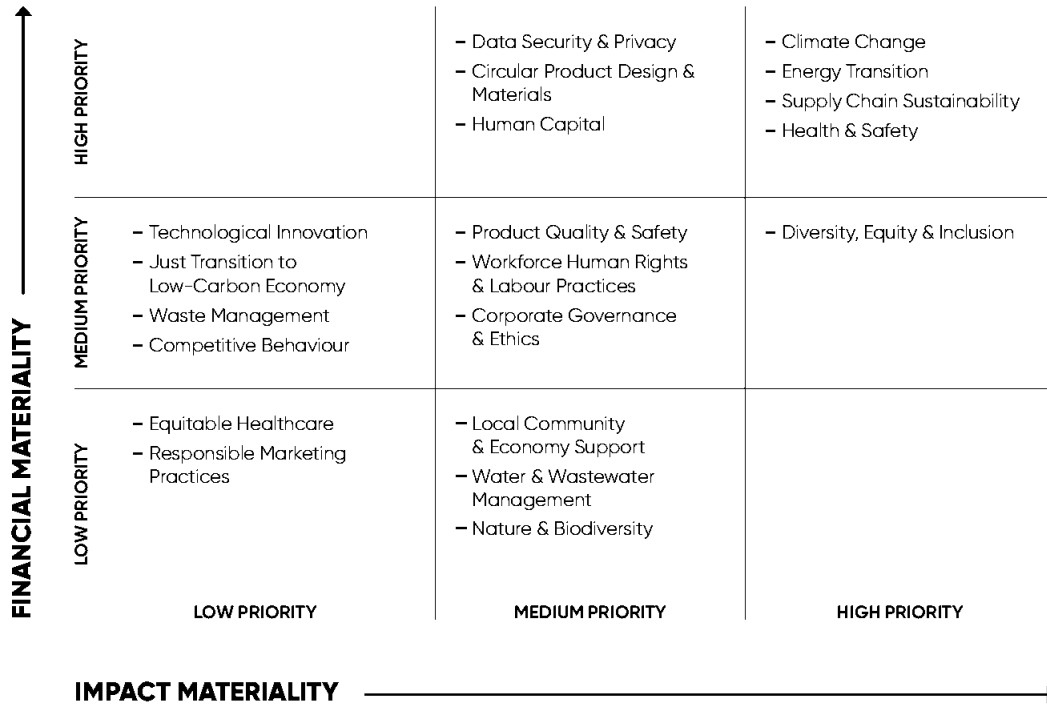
FINANCIAL MATERIALITY

| | | | |
|---|---|---|---|
| HIGH PRIORITY | | – Data Security & Privacy<br>– Circular Product Design & Materials<br>– Human Capital | – Climate Change<br>– Energy Transition<br>– Supply Chain Sustainability<br>– Health & Safety |
| MEDIUM PRIORITY | – Technological Innovation<br>– Just Transition to Low-Carbon Economy<br>– Waste Management<br>– Competitive Behaviour | – Product Quality & Safety<br>– Workforce Human Rights & Labour Practices<br>– Corporate Governance & Ethics | – Diversity, Equity & Inclusion |
| LOW PRIORITY | – Equitable Healthcare<br>– Responsible Marketing Practices | – Local Community & Economy Support<br>– Water & Wastewater Management<br>– Nature & Biodiversity | |
| | LOW PRIORITY | MEDIUM PRIORITY | HIGH PRIORITY |

IMPACT MATERIALITY